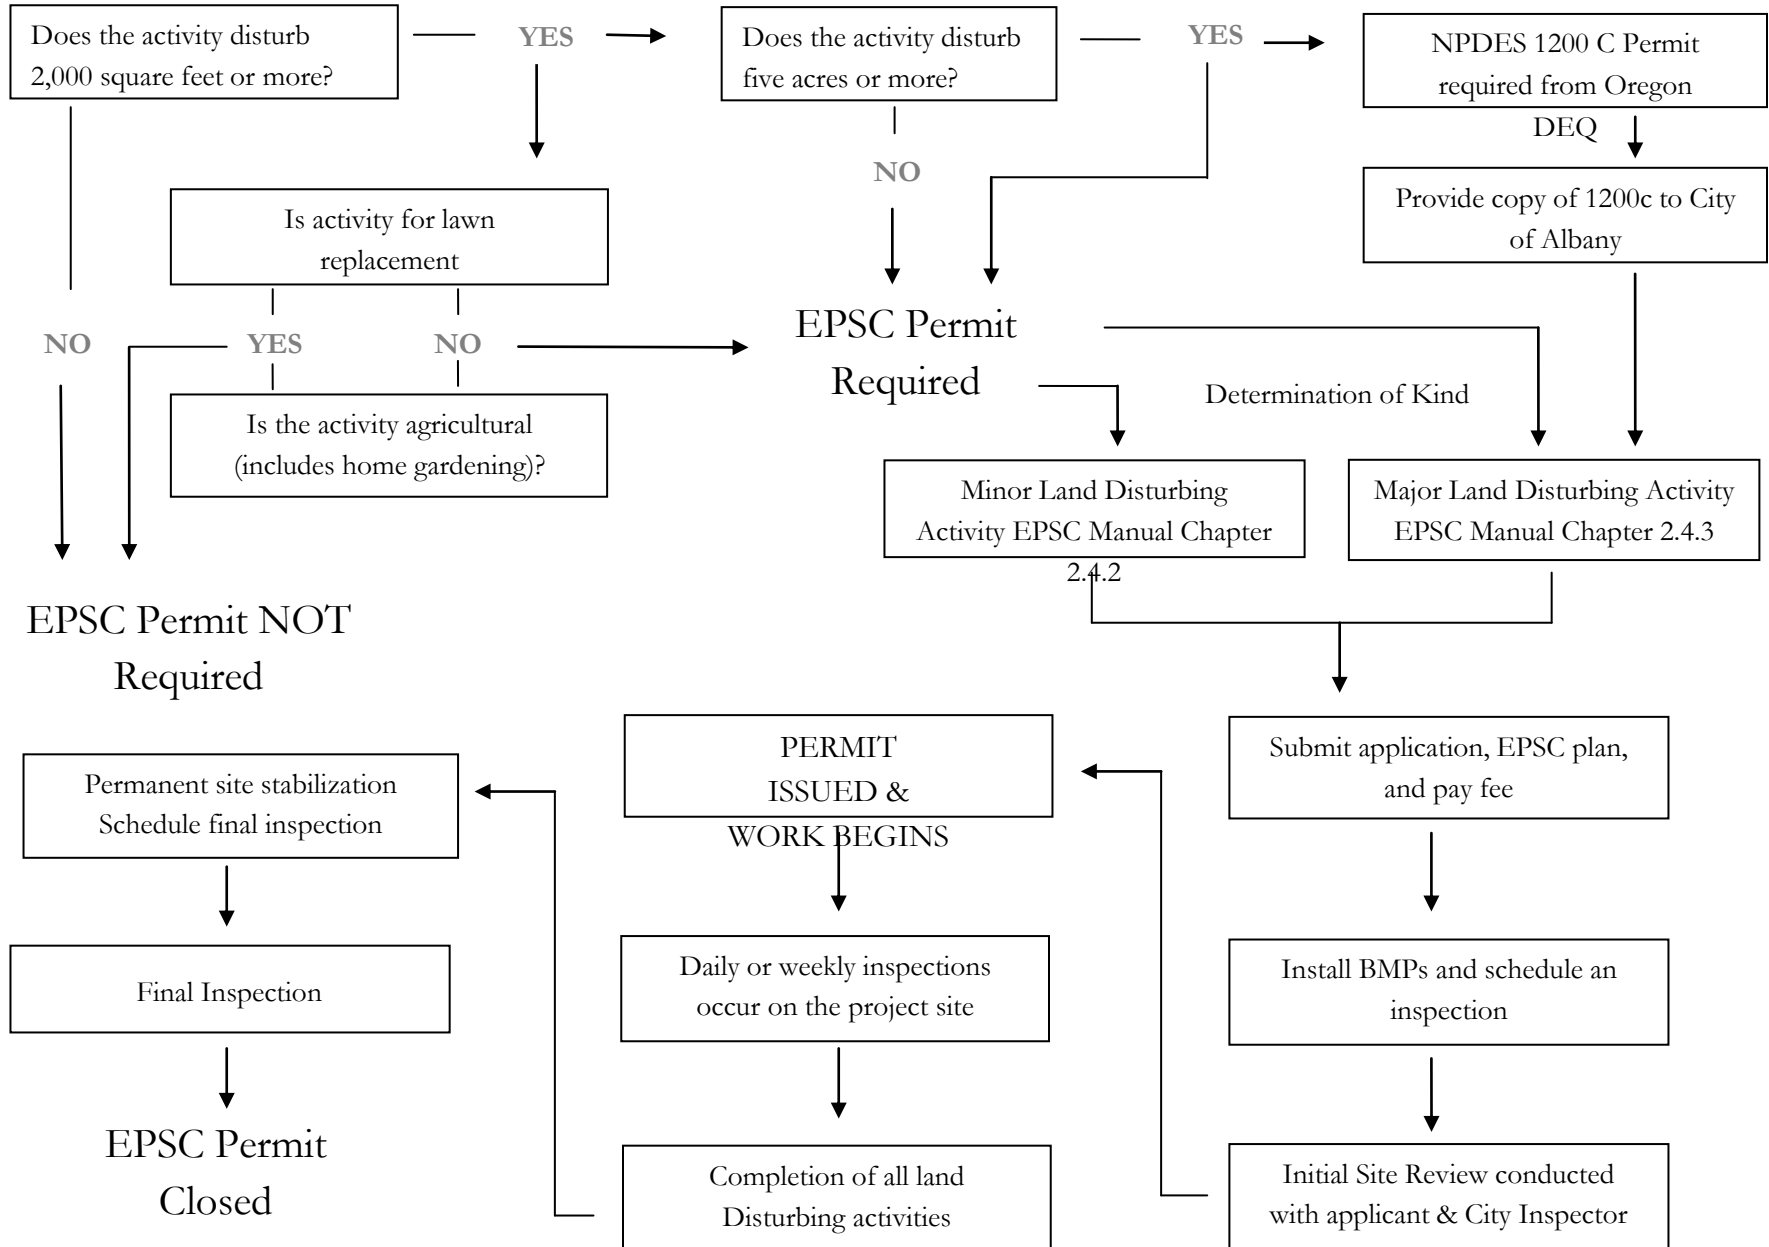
Does the activity disturb 2,000 square feet or more?

YES

Does the activity disturb five acres or more?

YES

NPDES 1200 C Permit required from Oregon DEQ

NO

Provide copy of 1200c to City of Albany

Is activity for lawn replacement

NO

YES

NO

EPSC Permit Required

Is the activity agricultural (includes home gardening)?

Determination of Kind

Minor Land Disturbing Activity EPSC Manual Chapter 2.4.2

Major Land Disturbing Activity EPSC Manual Chapter 2.4.3

EPSC Permit NOT Required

PERMIT ISSUED & WORK BEGINS

Submit application, EPSC plan, and pay fee

Permanent site stabilization Schedule final inspection

Daily or weekly inspections occur on the project site

Install BMPs and schedule an inspection

Final Inspection

EPSC Permit Closed

Completion of all land Disturbing activities

Initial Site Review conducted with applicant & City Inspector